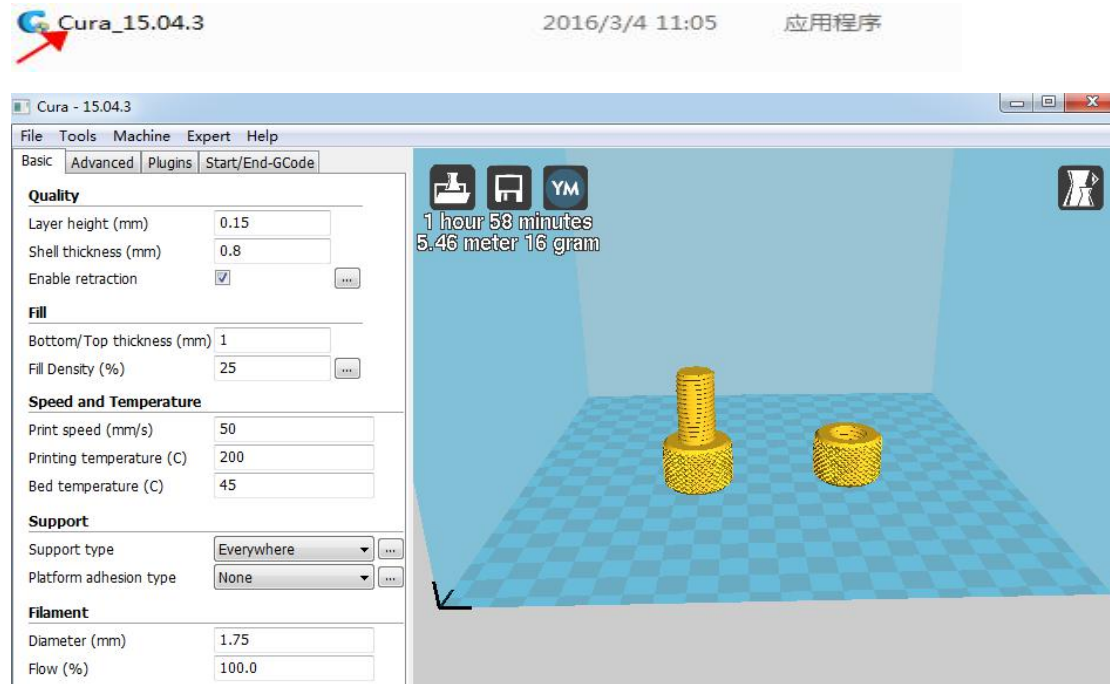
Cura_15.04.3 2016/3/4 11:05 应用程序

Cura - 15.04.3

File Tools Machine Expert Help

Basic Advanced Plugins Start/End-GCode

Quality
Layer height (mm) 0.15
Shell thickness (mm) 0.8
Enable retraction ...

Fill
Bottom/Top thickness (mm) 1
Fill Density (%) 25 ...

Speed and Temperature
Print speed (mm/s) 50
Printing temperature (C) 200
Bed temperature (C) 45

Support
Support type Everywhere ...
Platform adhesion type None ...

Filament
Diameter (mm) 1.75
Flow (%) 100.0

YM

1 hour 58 minutes
5.46 meter 16 gram